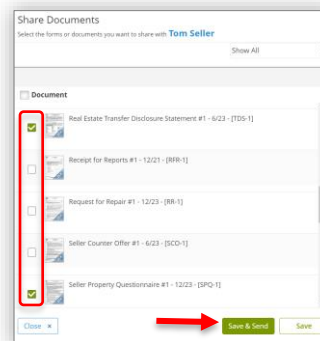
Share Documents

Select the forms or documents you want to share with Tom Seller

Show All

Document

Real Estate Transfer Disclosure Statement #1 - 6/23 - [TDS-1]

Receipt for Reports #1 - 12/21 - [RFR-1]

Request for Repair #1 - 12/23 - [RR-1]

Seller Counter Offer #1 - 6/23 - [SCO-1]

Seller Property Questionnaire #1 - 12/23 - [SPQ-1]

Close ×

Save & Send

Save